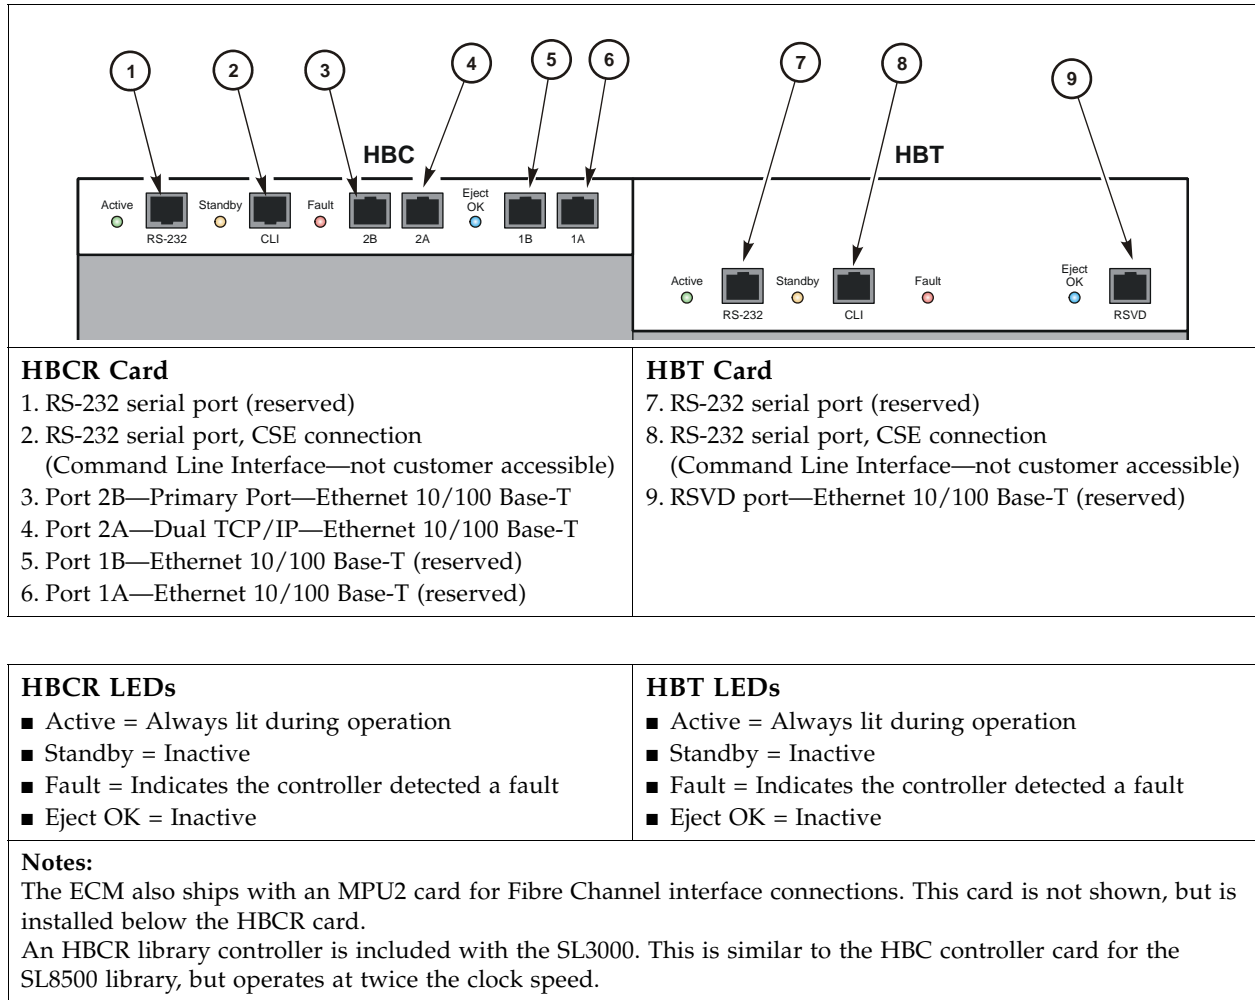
1 2 3 4 5 6 7 8 9

HBC

HBT

Active RS-232 Standby CLI Fault 2B 2A Eject OK 1B 1A

Active RS-232 Standby CLI Fault Eject OK RSVD

| **HBCR Card**<br>1. RS-232 serial port (reserved)<br>2. RS-232 serial port, CSE connection (Command Line Interface—not customer accessible)<br>3. Port 2B—Primary Port—Ethernet 10/100 Base-T<br>4. Port 2A—Dual TCP/IP—Ethernet 10/100 Base-T<br>5. Port 1B—Ethernet 10/100 Base-T (reserved)<br>6. Port 1A—Ethernet 10/100 Base-T (reserved) | **HBT Card**<br>7. RS-232 serial port (reserved)<br>8. RS-232 serial port, CSE connection (Command Line Interface—not customer accessible)<br>9. RSVD port—Ethernet 10/100 Base-T (reserved) |
|---|---|

| **HBCR LEDs**<br>■ Active = Always lit during operation<br>■ Standby = Inactive<br>■ Fault = Indicates the controller detected a fault<br>■ Eject OK = Inactive | **HBT LEDs**<br>■ Active = Always lit during operation<br>■ Standby = Inactive<br>■ Fault = Indicates the controller detected a fault<br>■ Eject OK = Inactive |
|---|---|

**Notes:**
The ECM also ships with an MPU2 card for Fibre Channel interface connections. This card is not shown, but is installed below the HBCR card.
An HBCR library controller is included with the SL3000. This is similar to the HBC controller card for the SL8500 library, but operates at twice the clock speed.